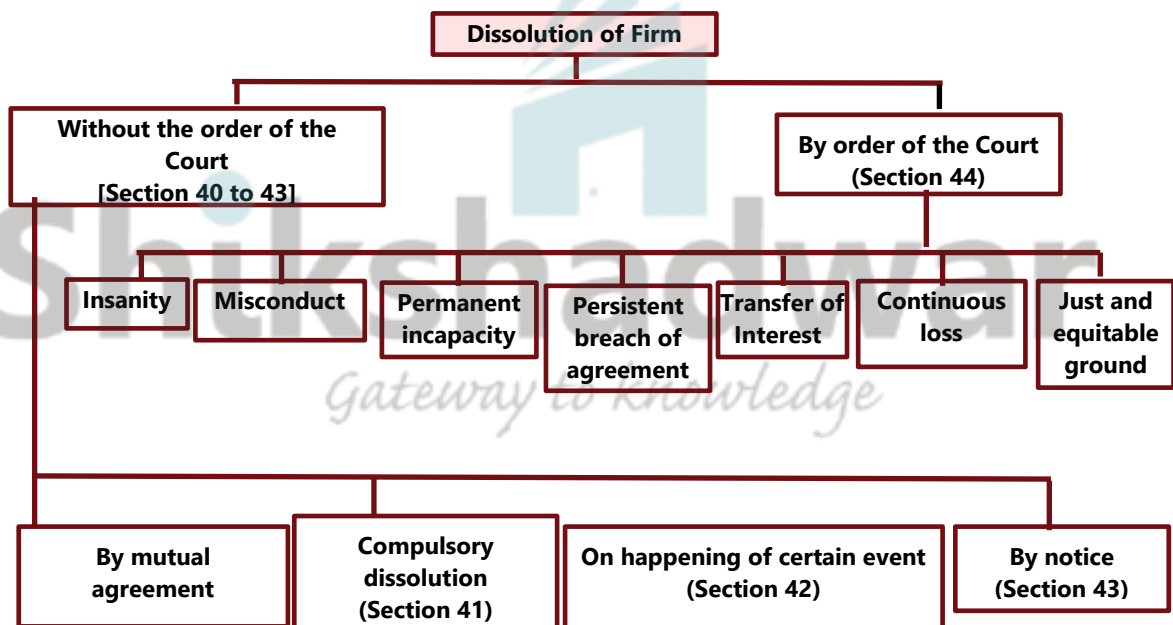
Dissolution of Firm

Without the order of the Court
[Section 40 to 43]

By order of the Court
(Section 44)

Insanity

Misconduct

Permanent incapacity

Persistent breach of agreement

Transfer of Interest

Continuous loss

Just and equitable ground

By mutual agreement

Compulsory dissolution
(Section 41)

On happening of certain event
(Section 42)

By notice
(Section 43)

Shikshadwar
Gateway to Knowledge